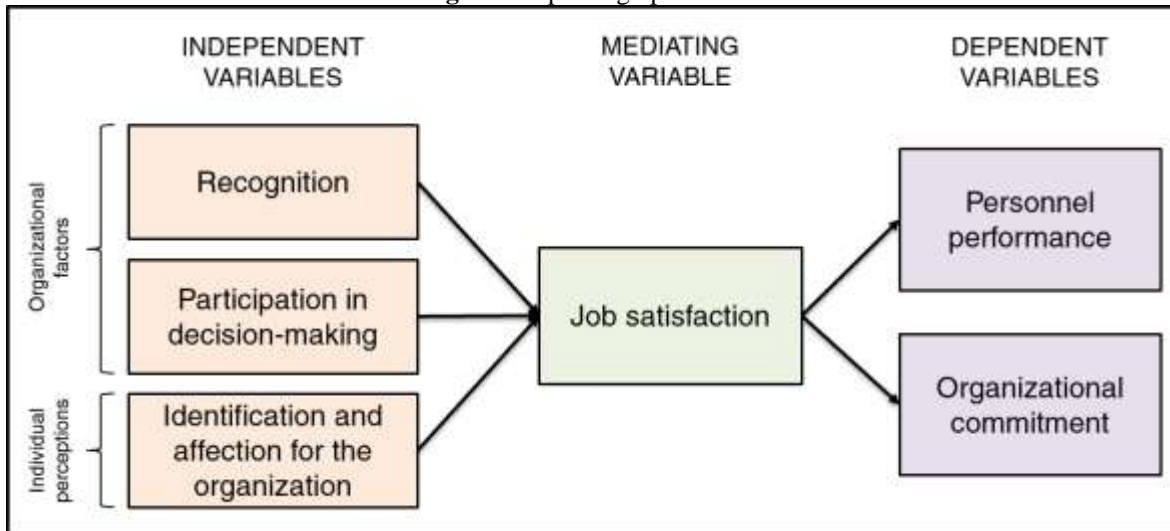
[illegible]

INDEPENDENT VARIABLES

MEDIATING VARIABLE

DEPENDENT VARIABLES

Organizational factors

Recognition

Participation in decision-making

Individual perceptions

Identification and affection for the organization

Job satisfaction

Personnel performance

Organizational commitment